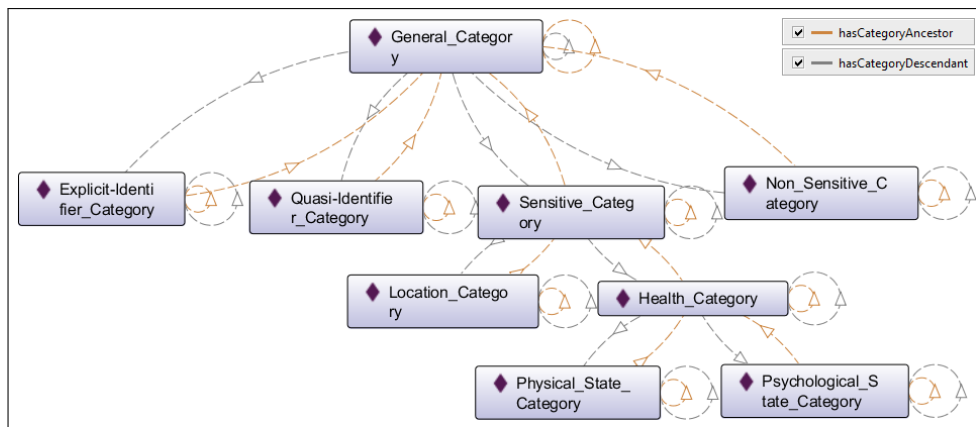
hasCategoryAncestor

hasCategoryDescendant

General_Category

Explicit-Identifier_Category

Quasi-Identifier_Category

Sensitive_Category

Non_Sensitive_Category

Location_Category

Health_Category

Physical_State_Category

Psychological_State_Category